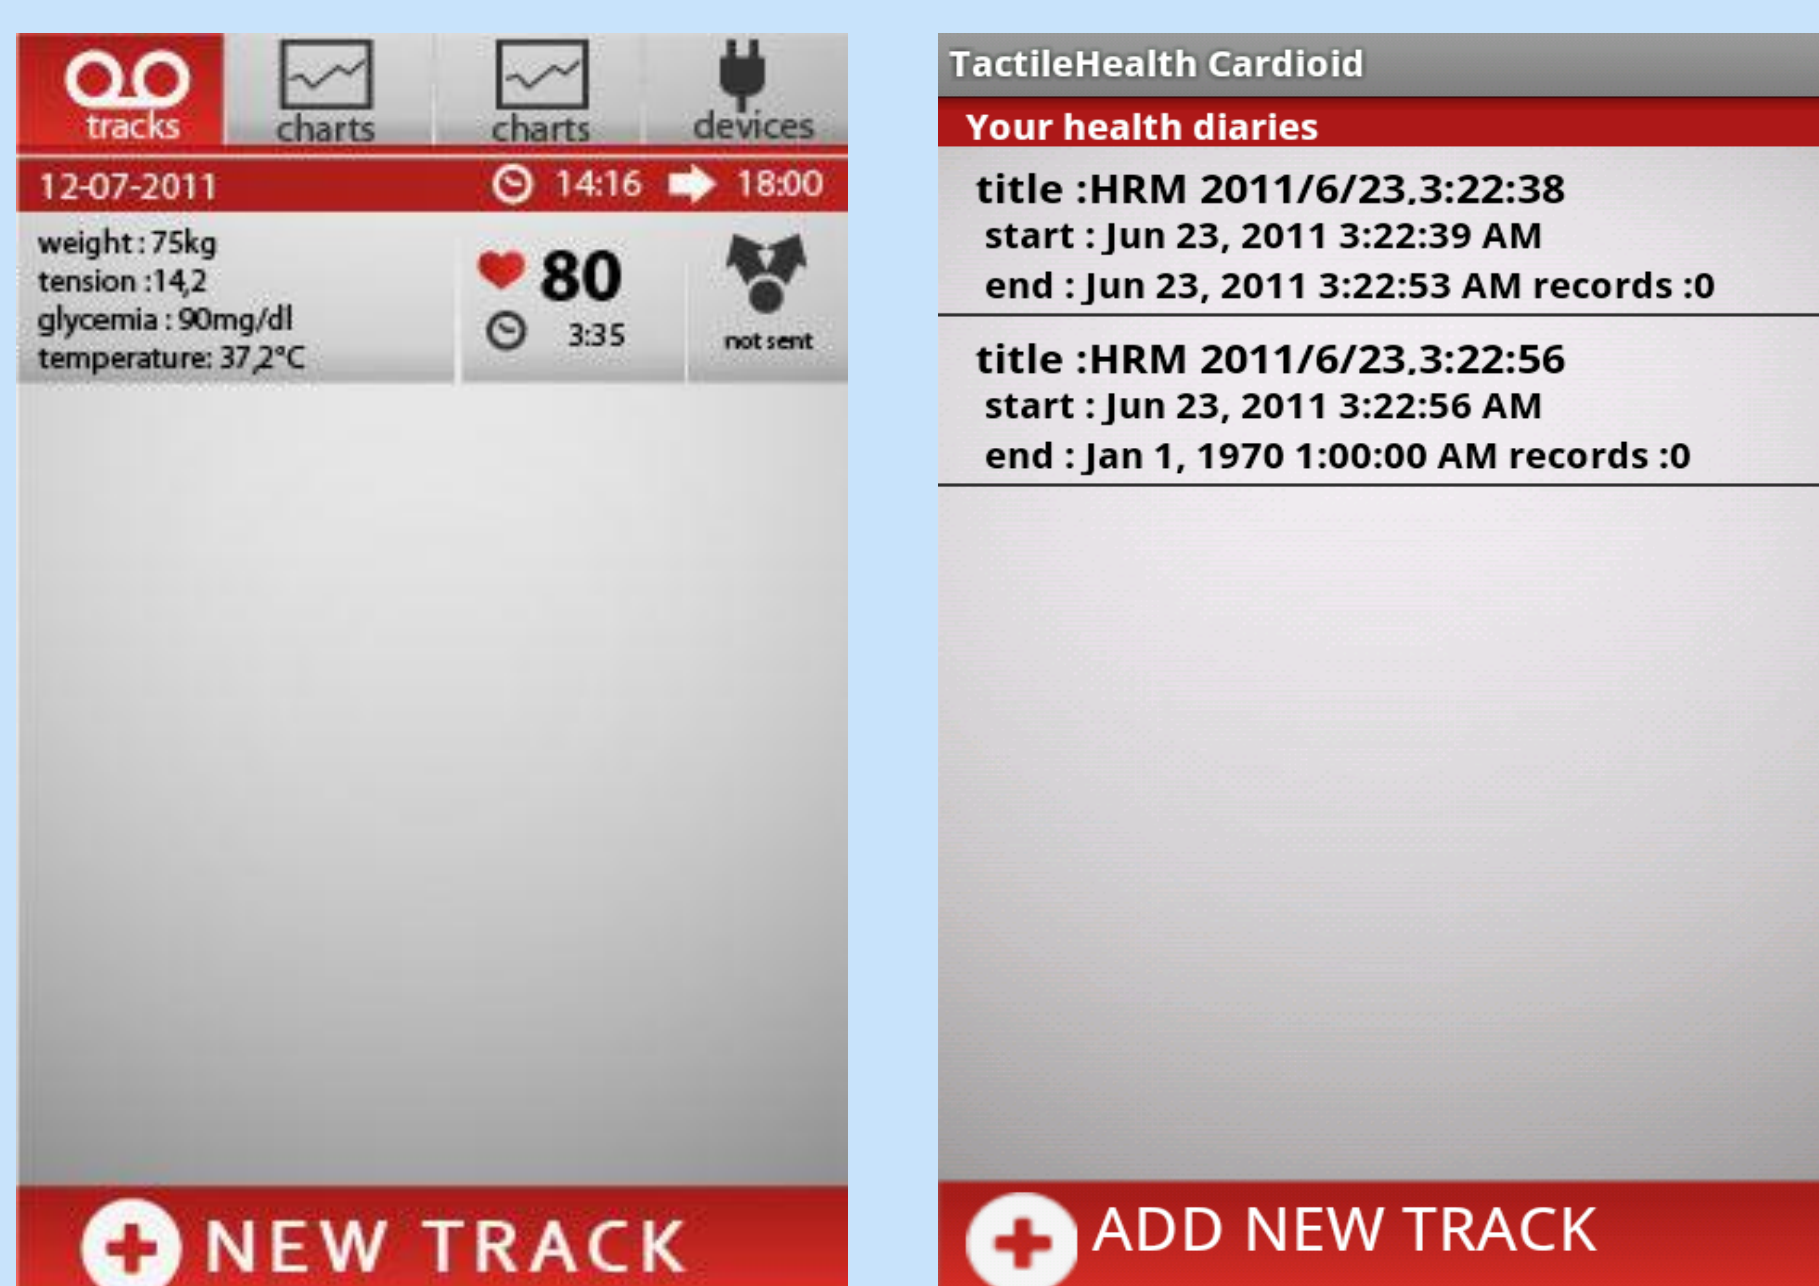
tracks charts charts devices

12-07-2011 14:16 18:00

weight : 75kg
tension : 14,2
glycemia : 90mg/dl
temperature: 37,2°C

80
3:35

not sent

NEW TRACK

TactileHealth Cardioid

Your health diaries

title :HRM 2011/6/23.3:22:38
start : Jun 23, 2011 3:22:39 AM
end : Jun 23, 2011 3:22:53 AM records :0

title :HRM 2011/6/23.3:22:56
start : Jun 23, 2011 3:22:56 AM
end : Jan 1, 1970 1:00:00 AM records :0

ADD NEW TRACK